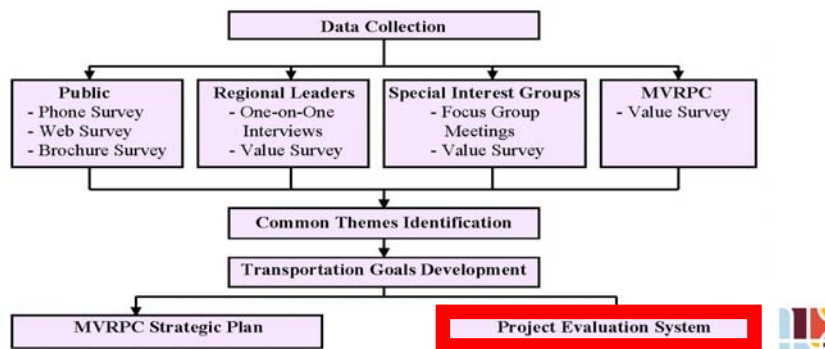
Data Collection

Public
- Phone Survey
- Web Survey
- Brochure Survey

Regional Leaders
- One-on-One Interviews
- Value Survey

Special Interest Groups
- Focus Group Meetings
- Value Survey

MVRPC
- Value Survey

Common Themes Identification

Transportation Goals Development

MVRPC Strategic Plan

Project Evaluation System